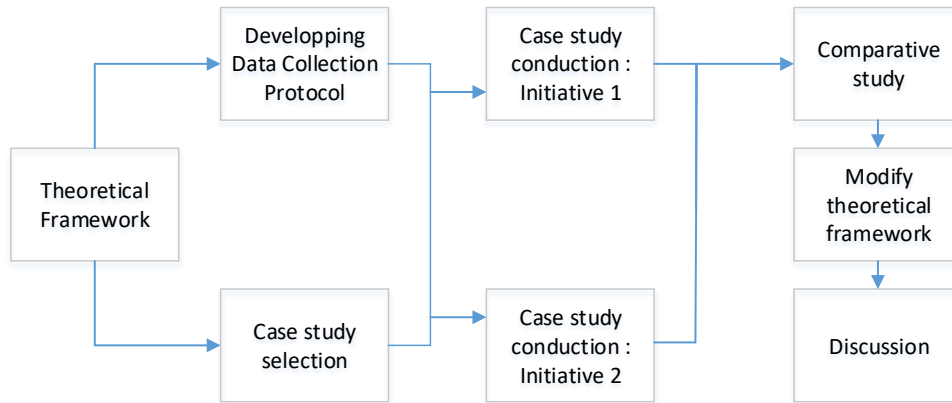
Theoretical Framework

Developping Data Collection Protocol

Case study selection

Case study conduction : Initiative 1

Case study conduction : Initiative 2

Comparative study

Modify theoretical framework

Discussion